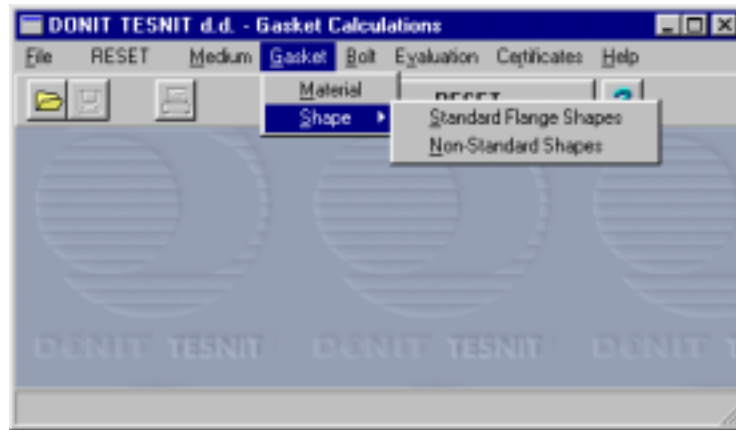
DONIT TESNIT d.d. - Gasket Calculations

File RESET Medium Gasket Bolt Evaluation Certificates Help

Material
Shape
Standard Flange Shapes
Non-Standard Shapes

RESET

?

DONIT TESNIT DONIT TESNIT DONIT